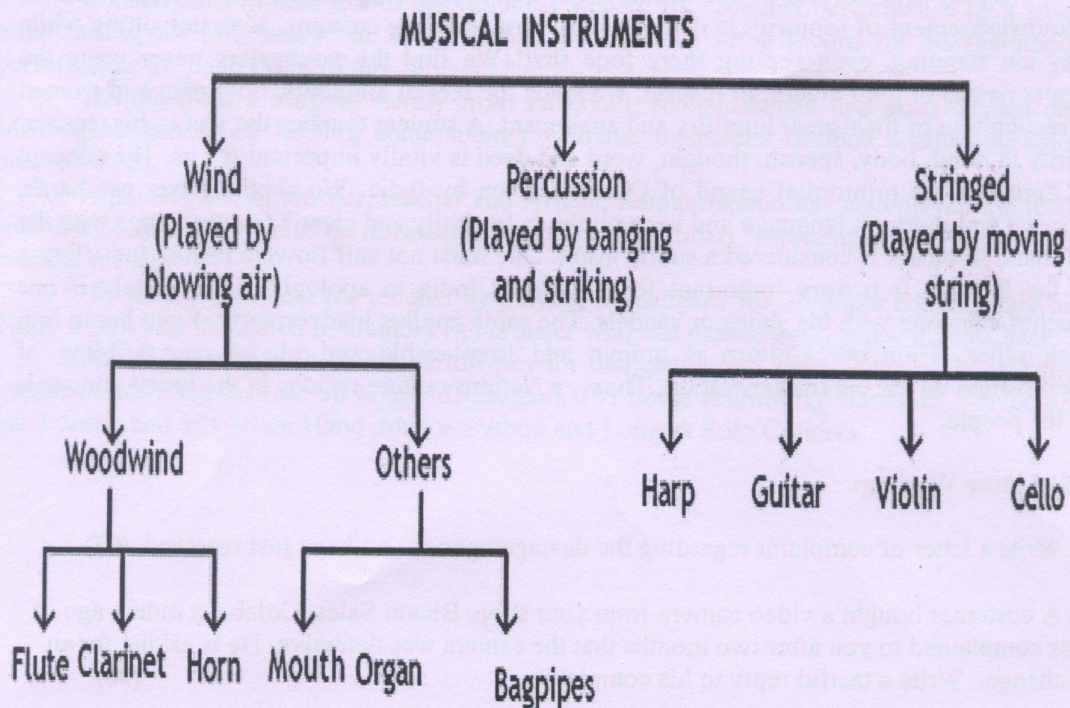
MUSICAL INSTRUMENTS

Wind (Played by blowing air)

Percussion (Played by banging and striking)

Stringed (Played by moving string)

Woodwind

Others

Harp

Guitar

Violin

Cello

Flute

Clarinet

Horn

Mouth Organ

Bagpipes